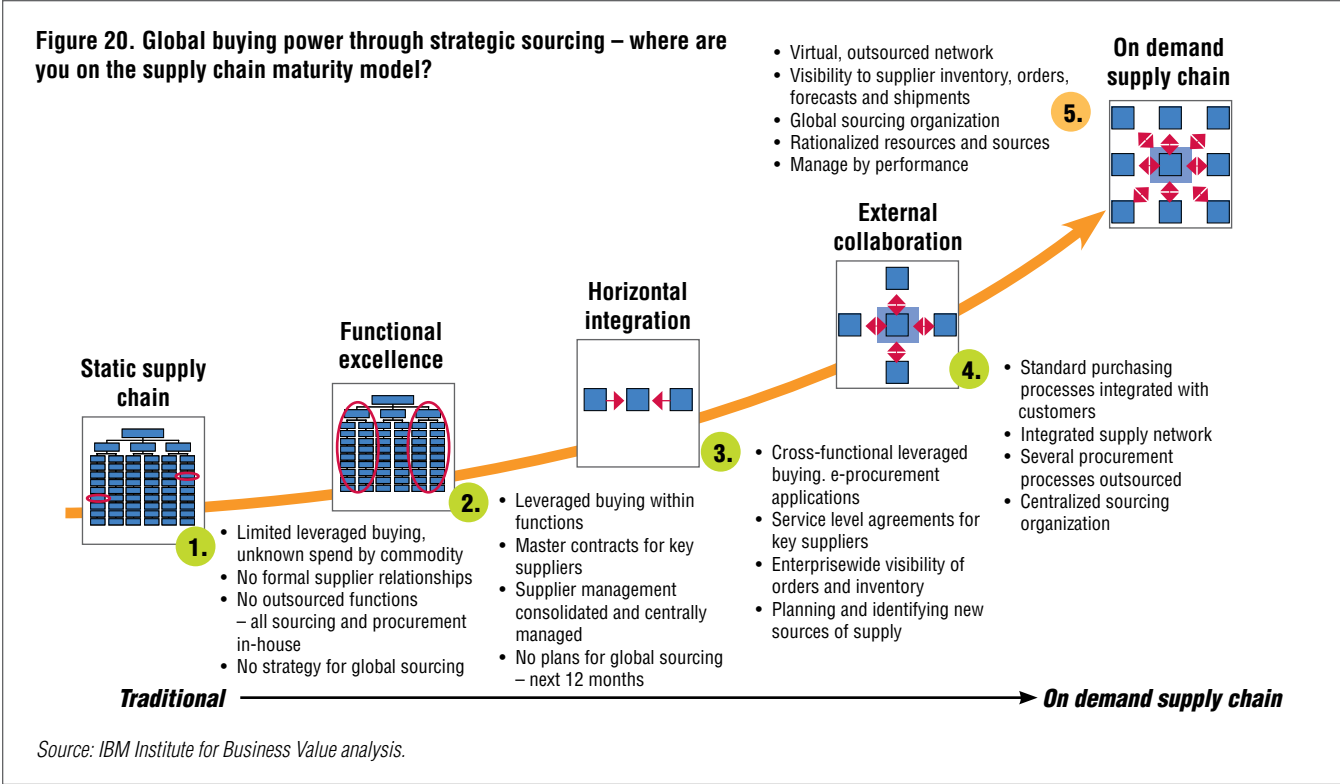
Figure 20. Global buying power through strategic sourcing – where are you on the supply chain maturity model?

Static supply chain

1.

• Limited leveraged buying, unknown spend by commodity
• No formal supplier relationships
• No outsourced functions – all sourcing and procurement in-house
• No strategy for global sourcing

Functional excellence

2.

• Leveraged buying within functions
• Master contracts for key suppliers
• Supplier management consolidated and centrally managed
• No plans for global sourcing – next 12 months

Horizontal integration

3.

• Cross-functional leveraged buying. e-procurement applications
• Service level agreements for key suppliers
• Enterprisewide visibility of orders and inventory
• Planning and identifying new sources of supply

External collaboration

4.

• Standard purchasing processes integrated with customers
• Integrated supply network
• Several procurement processes outsourced
• Centralized sourcing organization

On demand supply chain

5.

• Virtual, outsourced network
• Visibility to supplier inventory, orders, forecasts and shipments
• Global sourcing organization
• Rationalized resources and sources
• Manage by performance

Traditional

On demand supply chain

Source: IBM Institute for Business Value analysis.